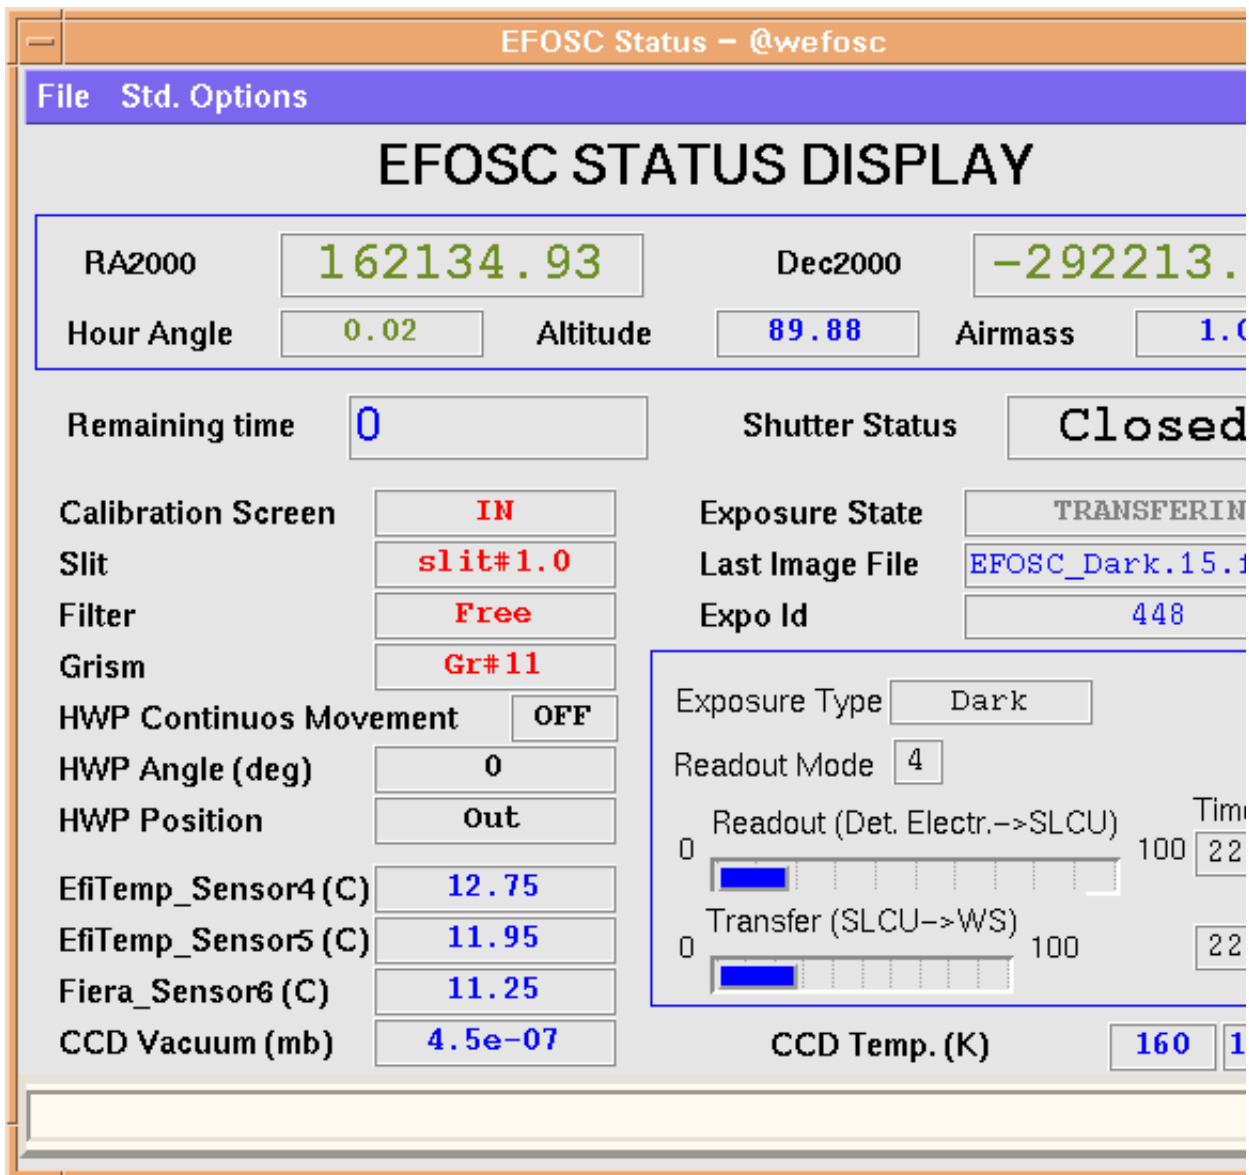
EFOSC Status – @wefosc

File Std. Options

EFOSC STATUS DISPLAY

RA2000 162134.93 Dec2000 -292213.

Hour Angle 0.02 Altitude 89.88 Airmass 1.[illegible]

Remaining time 0 Shutter Status Closed

Calibration Screen IN
Slit slit#1.0
Filter Free
Grism Gr#11
HWP Continuos Movement OFF
HWP Angle (deg) 0
HWP Position Out

EfiTemp_Sensor4 (C) 12.75
EfiTemp_Sensor5 (C) 11.95
Fiera_Sensor6 (C) 11.25
CCD Vacuum (mb) 4.5e-07

Exposure State TRANSFERIN
Last Image File EFOSC_Dark.15.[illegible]
Expo Id 448

Exposure Type Dark
Readout Mode 4
Tim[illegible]
Readout (Det. Electr.->SLCU)
0 100 22
Transfer (SLCU->WS)
0 100 22

CCD Temp. (K) 160 1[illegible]